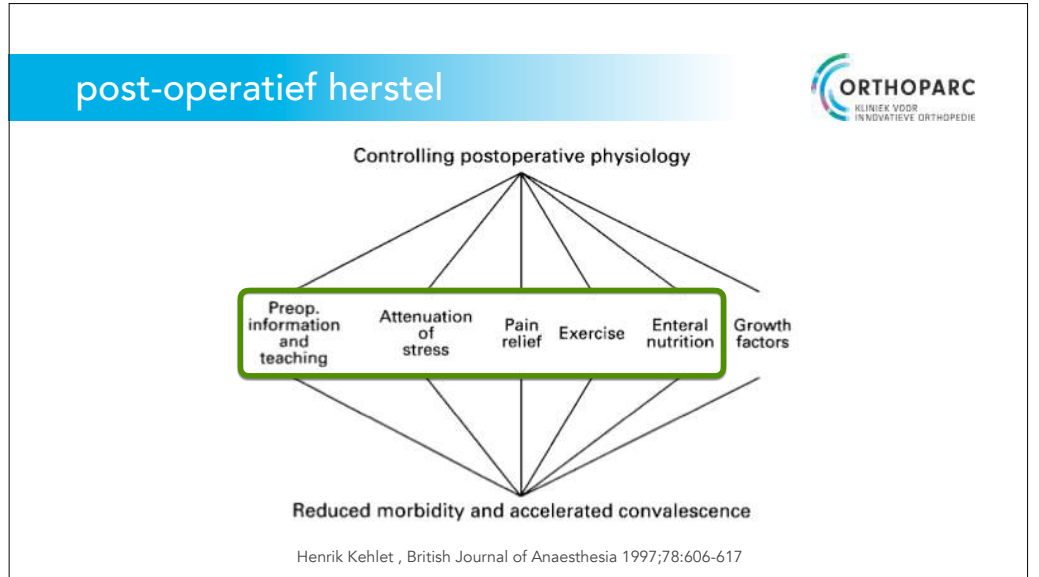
post-operatief herstel

ORTHOPARC
KLINIEK VOOR INNOVATIEVE ORTHOPEDIE

Controlling postoperative physiology

Preop. information and teaching

Attenuation of stress

Pain relief

Exercise

Enteral nutrition

Growth factors

Reduced morbidity and accelerated convalescence

Henrik Kehlet , British Journal of Anaesthesia 1997;78:606-617